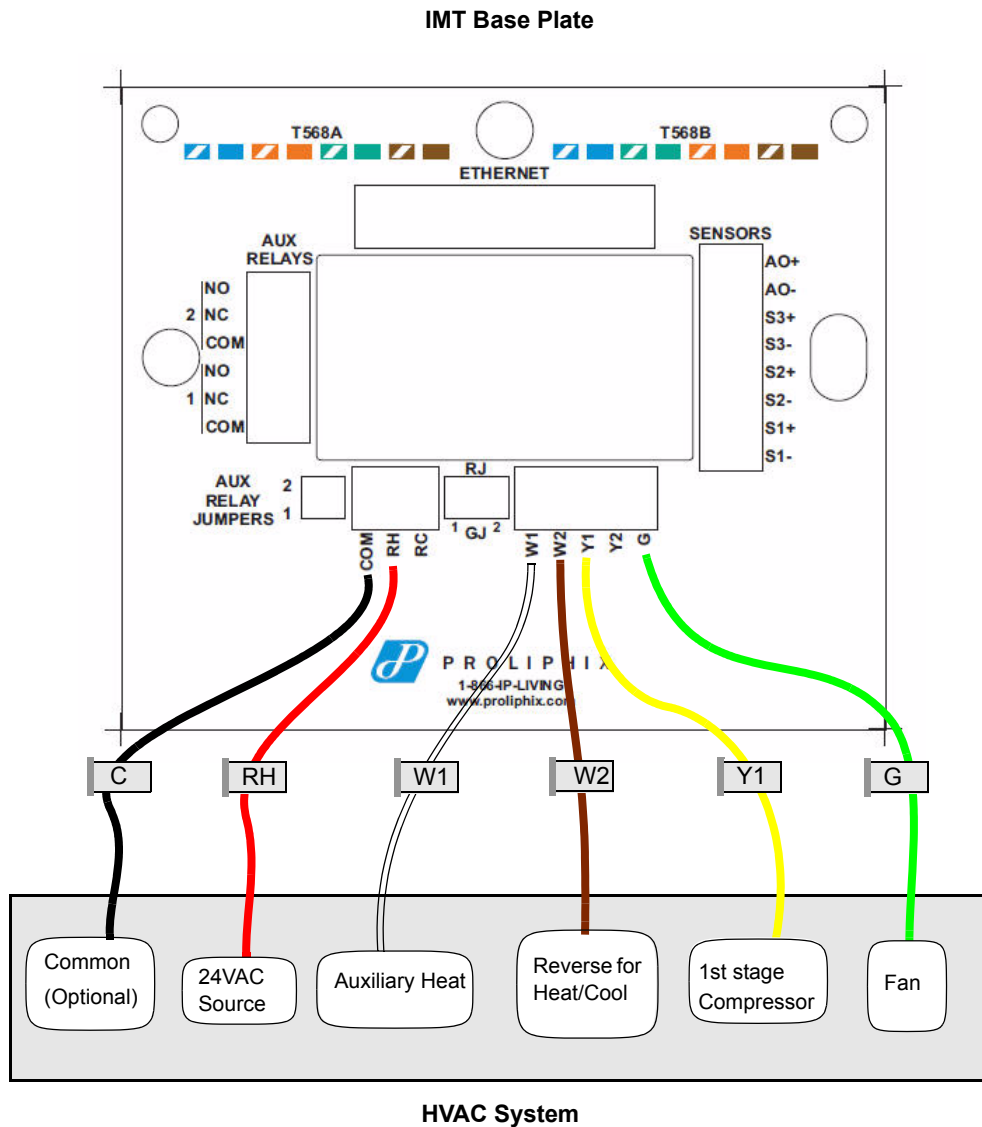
IMT Base Plate

T568A

T568B

ETHERNET

AUX RELAYS

SENSORS

2 NO
NC
COM
1 NO
NC
COM

AO+
AO-
S3+
S3-
S2+
S2-
S1+
S1-

AUX RELAY JUMPERS 2 1

RJ

1 GJ 2

COM RH RC

W1 W2 Y1 Y2 G

PROLIPHIX
1-866-IP-LIVING
www.proliphix.com

C RH W1 W2 Y1 G

Common (Optional)

24VAC Source

Auxiliary Heat

Reverse for Heat/Cool

1st stage Compressor

Fan

HVAC System